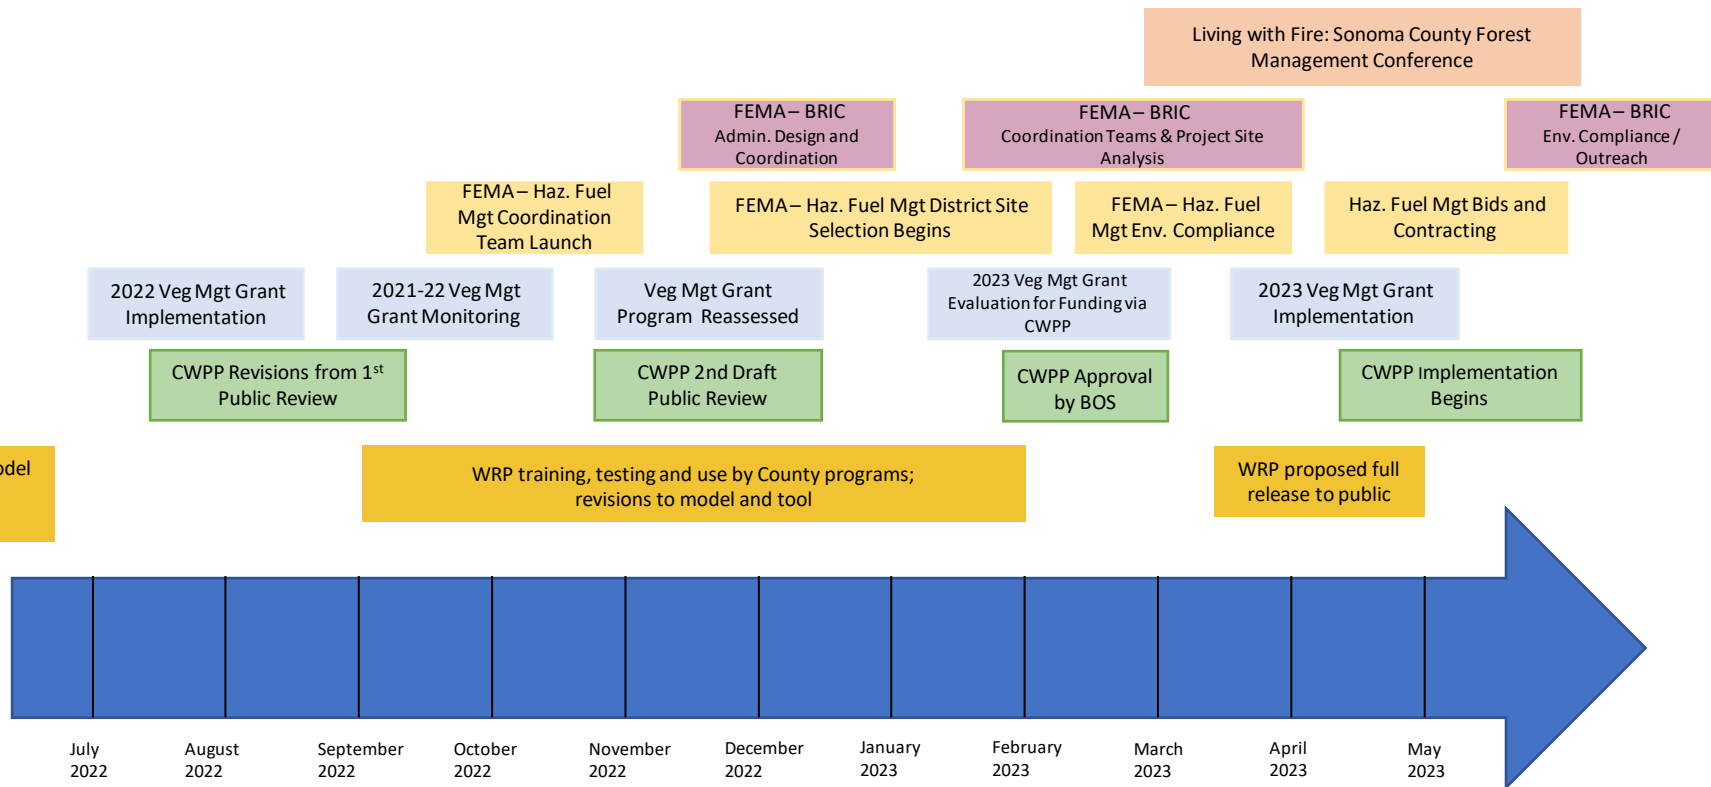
Living with Fire: Sonoma County Forest Management Conference

FEMA – BRIC
Admin. Design and Coordination

FEMA – BRIC
Coordination Teams & Project Site Analysis

FEMA – BRIC
Env. Compliance / Outreach

FEMA – Haz. Fuel Mgt Coordination Team Launch

FEMA – Haz. Fuel Mgt District Site Selection Begins

FEMA – Haz. Fuel Mgt Env. Compliance

Haz. Fuel Mgt Bids and Contracting

2022 Veg Mgt Grant Implementation

2021-22 Veg Mgt Grant Monitoring

Veg Mgt Grant Program Reassessed

2023 Veg Mgt Grant Evaluation for Funding via CWPP

2023 Veg Mgt Grant Implementation

CWPP Revisions from 1$^{st}$ Public Review

CWPP 2nd Draft Public Review

CWPP Approval by BOS

CWPP Implementation Begins

odel

WRP training, testing and use by County programs; revisions to model and tool

WRP proposed full release to public

July 2022

August 2022

September 2022

October 2022

November 2022

December 2022

January 2023

February 2023

March 2023

April 2023

May 2023